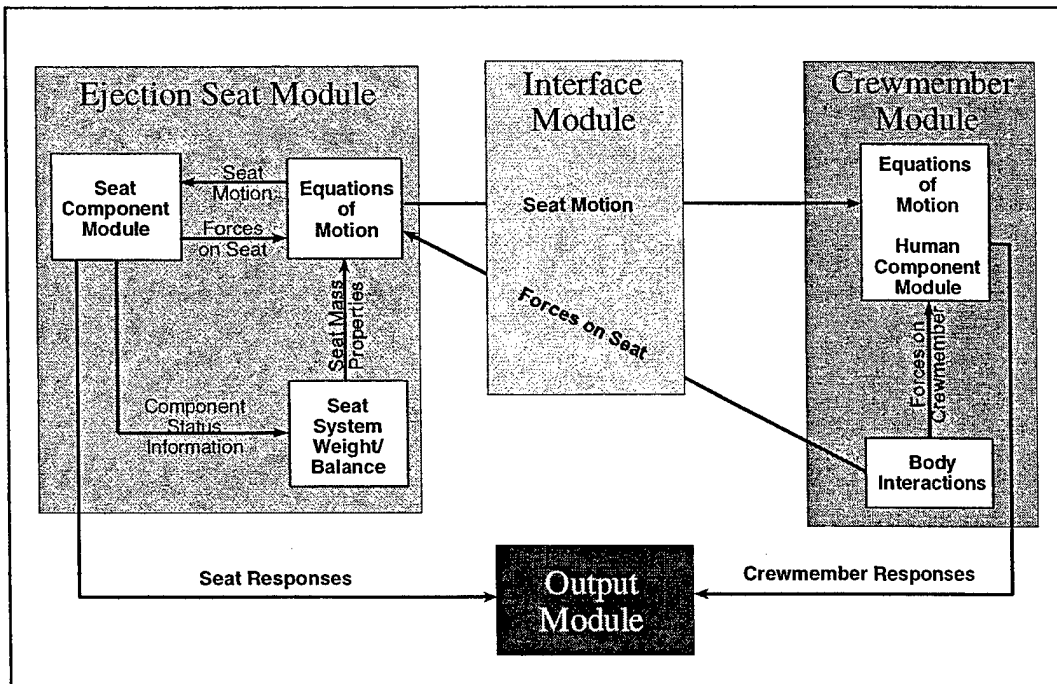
Ejection Seat Module

Seat Component Module

Seat Motion

Forces on Seat

Equations of Motion

Seat Mass Properties

Component Status Information

Seat System Weight/ Balance

Interface Module

Seat Motion

Forces on Seat

Crewmember Module

Equations of Motion

Human Component Module

Forces on Crewmember

Body Interactions

Seat Responses

Output Module

Crewmember Responses